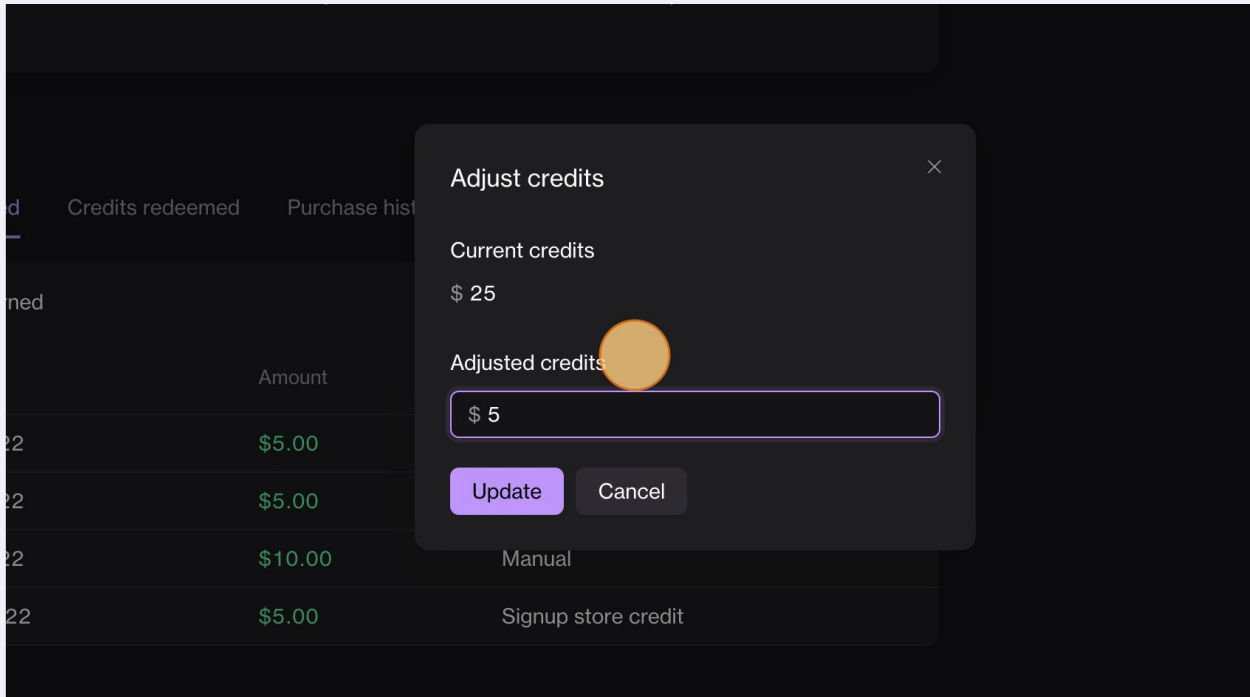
ed Credits redeemed Purchase hist

rned

| | Amount | |
|---|---|---|
| 22 | $5.00 | |
| 22 | $5.00 | |
| 22 | $10.00 | Manual |
| 22 | $5.00 | Signup store credit |

Adjust credits

×

Current credits

$ 25

Adjusted credits

$ 5

Update Cancel